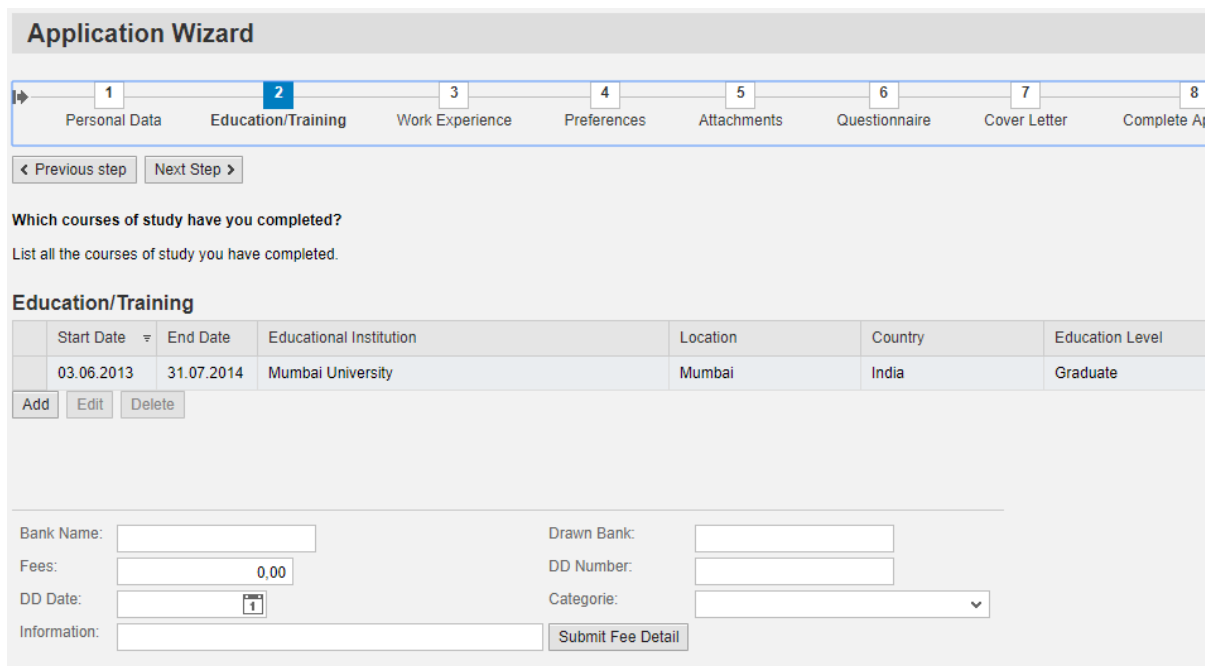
Application Wizard

1 Personal Data
2 Education/Training
3 Work Experience
4 Preferences
5 Attachments
6 Questionnaire
7 Cover Letter
8 Complete Ap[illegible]

< Previous step  Next Step >

**Which courses of study have you completed?**

List all the courses of study you have completed.

Education/Training

| | Start Date | End Date | Educational Institution | Location | Country | Education Level |
|---|---|---|---|---|---|---|
| | 03.06.2013 | 31.07.2014 | Mumbai University | Mumbai | India | Graduate |

Add  Edit  Delete

Bank Name:
Fees: 0,00
DD Date: 1
Information:

Drawn Bank:
DD Number:
Categorie:

Submit Fee Detail